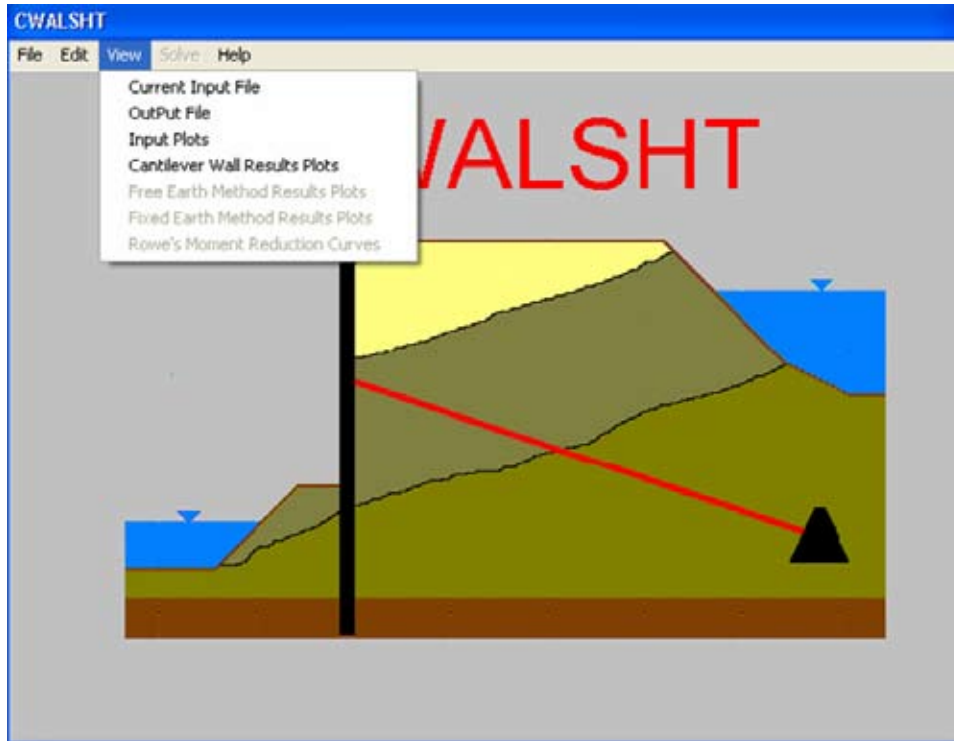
CWALSHT

File Edit View Solve Help

Current Input File
OutPut File
Input Plots
Cantilever Wall Results Plots
Free Earth Method Results Plots
Fixed Earth Method Results Plots
Rowe's Moment Reduction Curves

WALSHT